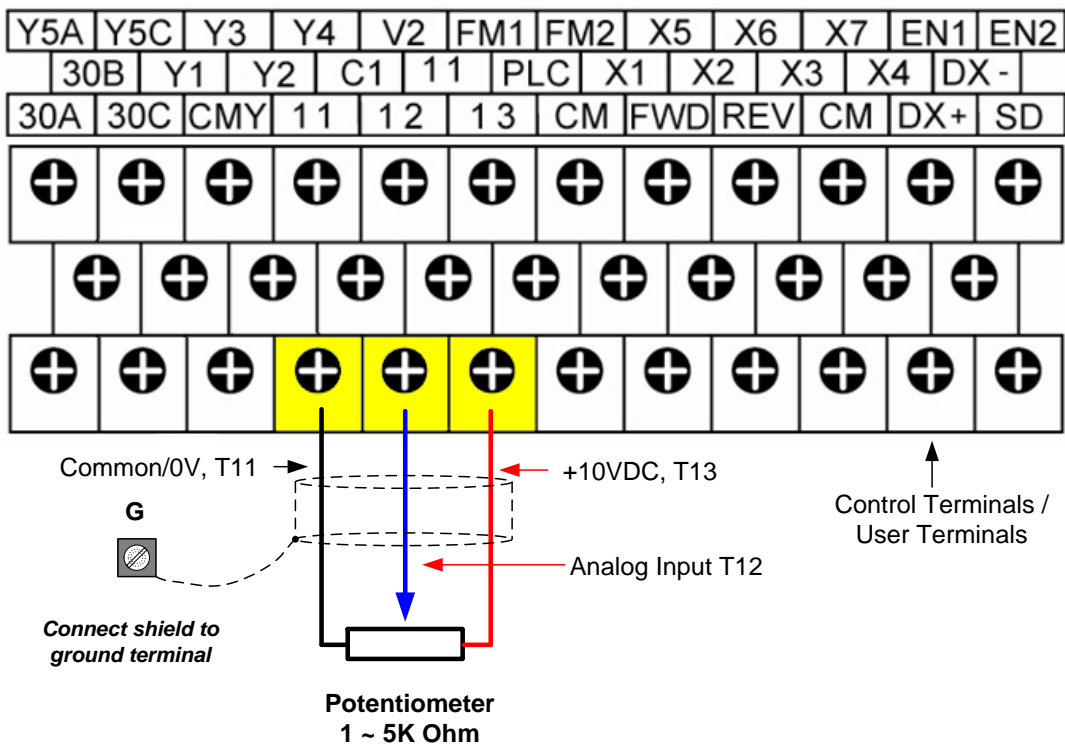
Y5A Y5C Y3 Y4 V2 FM1 FM2 X5 X6 X7 EN1 EN2
30B Y1 Y2 C1 11 PLC X1 X2 X3 X4 DX-
30A 30C CMY 11 12 13 CM FWD REV CM DX+ SD

Common/0V, T11
+10VDC, T13
G
Control Terminals / User Terminals
Analog Input T12
Connect shield to ground terminal
Potentiometer 1 ~ 5K Ohm